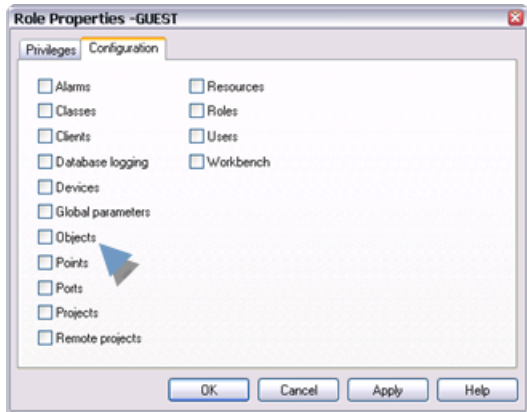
Role Properties -GUEST

Privileges | Configuration

Alarms
Classes
Clients
Database logging
Devices
Global parameters
Objects
Points
Ports
Projects
Remote projects

Resources
Roles
Users
Workbench

OK | Cancel | Apply | Help